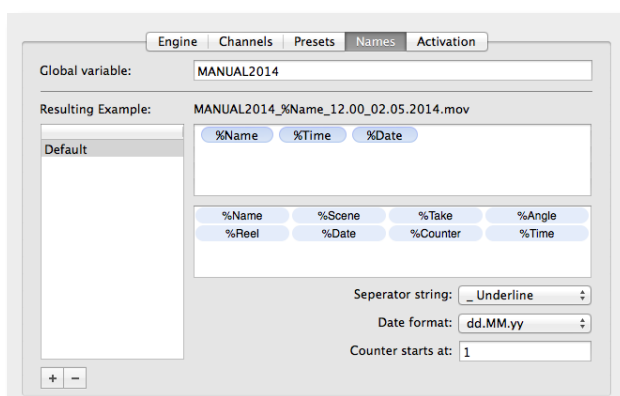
Engine | Channels | Presets | Names | Activation

Global variable: MANUAL2014

Resulting Example: MANUAL2014_%Name_12.00_02.05.2014.mov

Default

%Name %Time %Date

%Name %Scene %Take %Angle
%Reel %Date %Counter %Time

Seperator string: _ Underline

Date format: dd.MM.yy

Counter starts at: 1

+ −